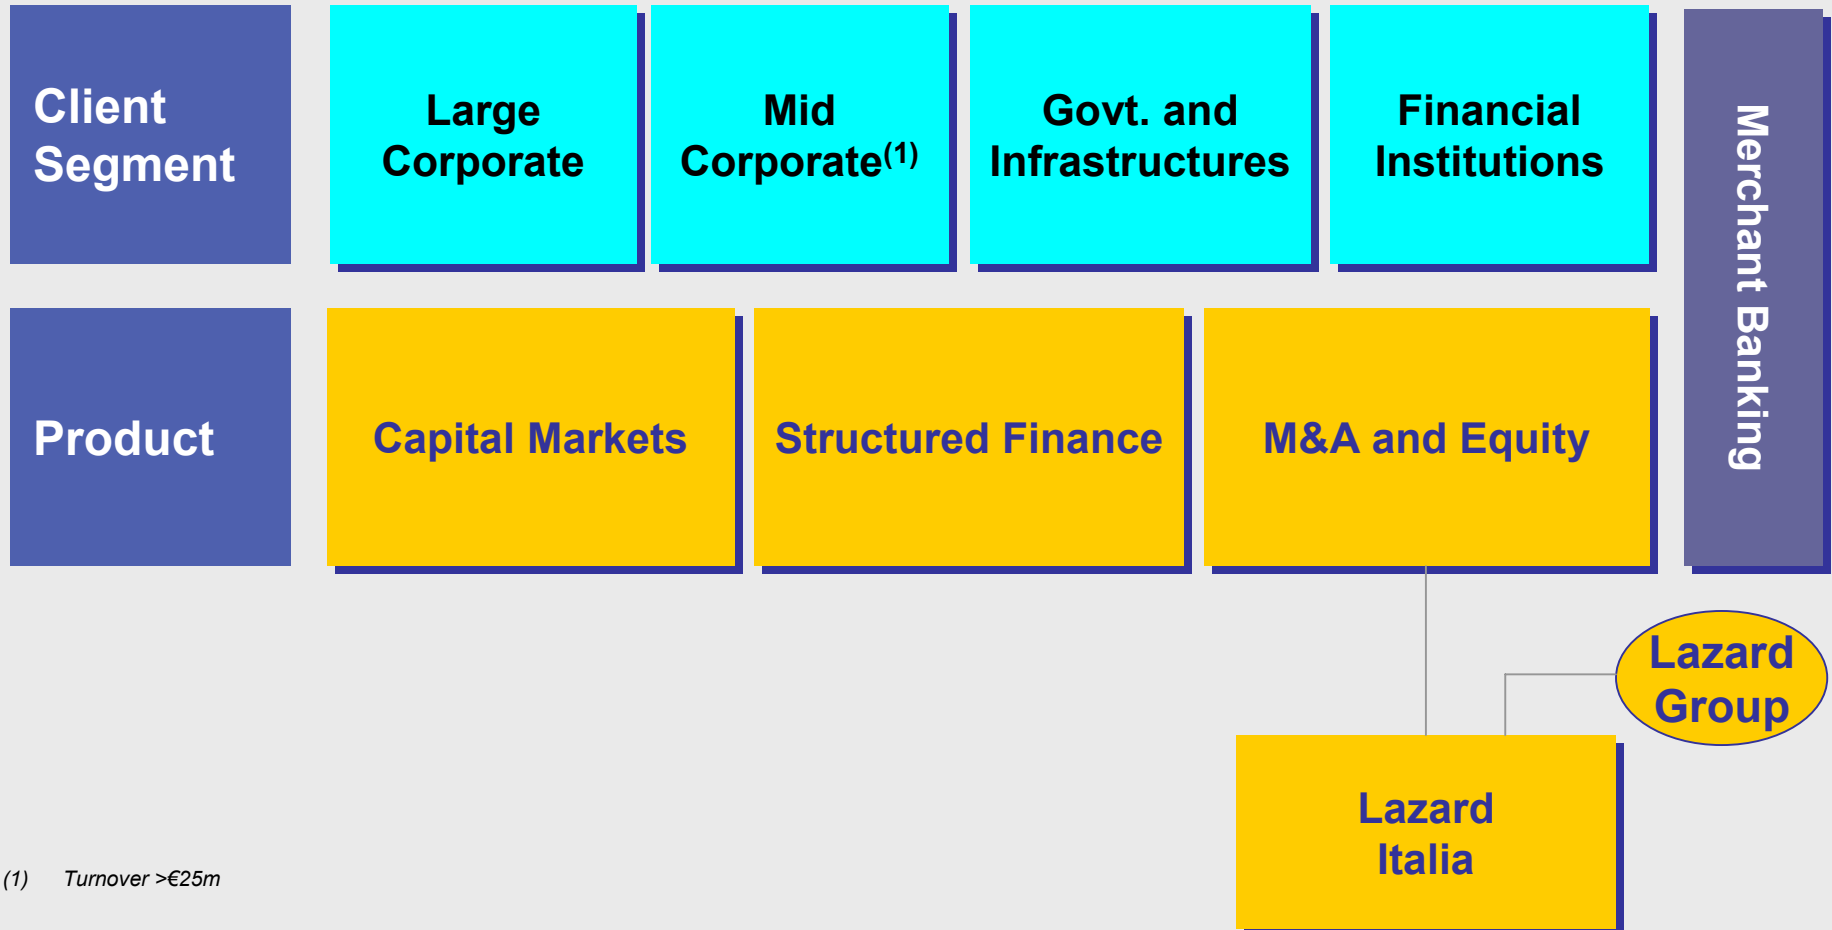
Client Segment

Large Corporate

Mid Corporate$^{(1)}$

Govt. and Infrastructures

Financial Institutions

Merchant Banking

Product

Capital Markets

Structured Finance

M&A and Equity

Lazard Group

Lazard Italia

(1) Turnover >€25m